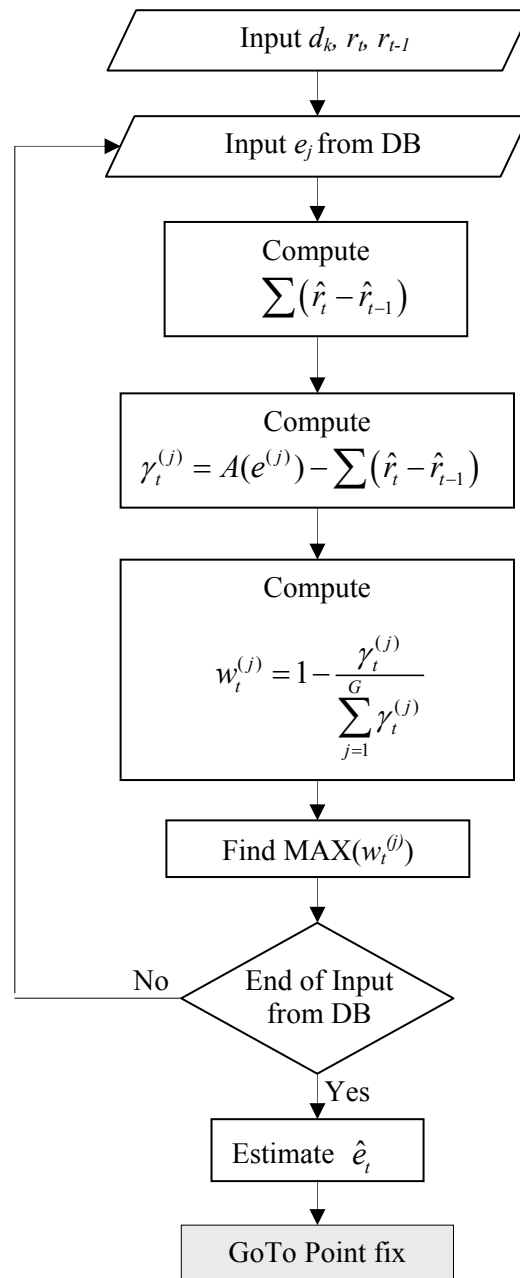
Input $d_k$, $r_t$, $r_{t-1}$

Input $e_j$ from DB

Compute
$\sum(\hat{r}_t - \hat{r}_{t-1})$

Compute
$\gamma_t^{(j)} = A(e^{(j)}) - \sum(\hat{r}_t - \hat{r}_{t-1})$

Compute
$w_t^{(j)} = 1 - \frac{\gamma_t^{(j)}}{\sum_{j=1}^{G} \gamma_t^{(j)}}$

Find MAX($w_t^{(j)}$)

No

End of Input from DB

Yes

Estimate $\hat{e}_t$

GoTo Point fix